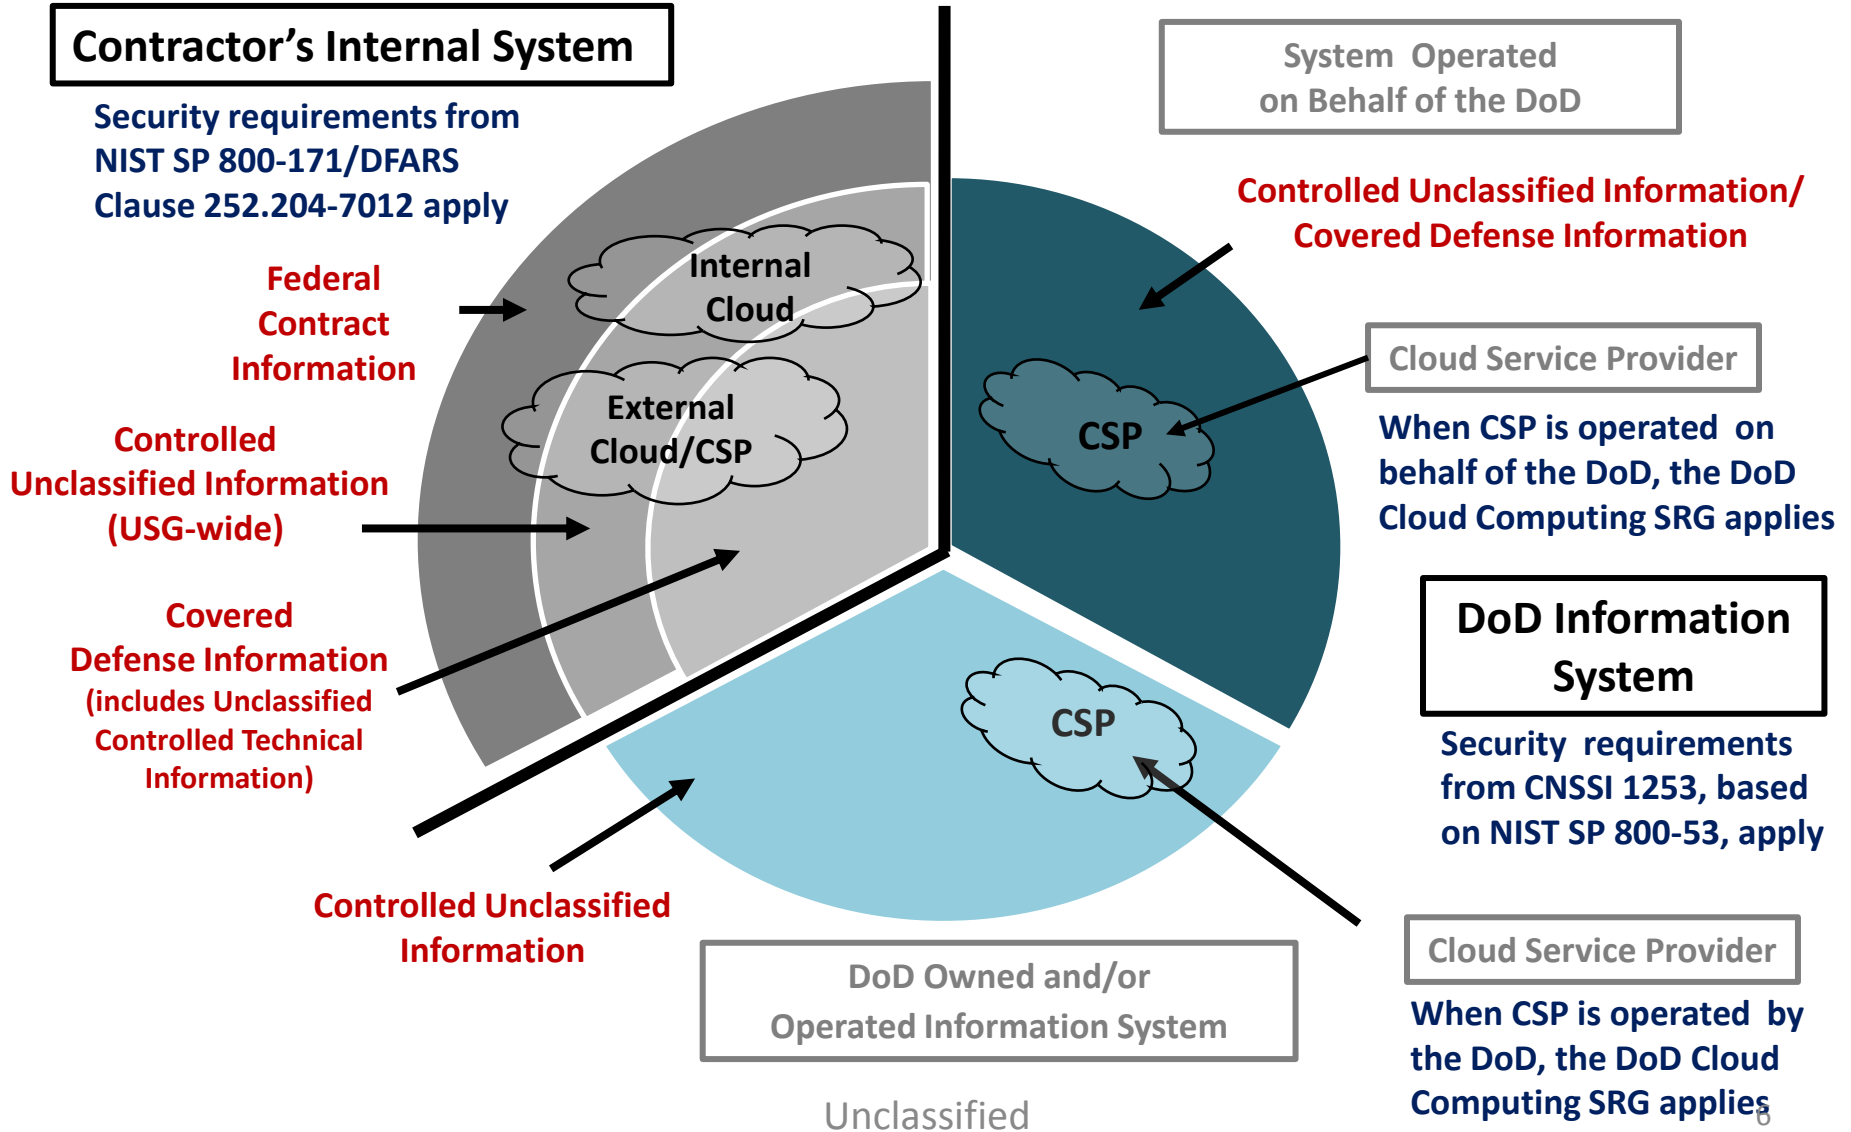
Contractor's Internal System

Security requirements from NIST SP 800-171/DFARS Clause 252.204-7012 apply

Federal Contract Information

Controlled Unclassified Information (USG-wide)

Covered Defense Information (includes Unclassified Controlled Technical Information)

Internal Cloud

External Cloud/CSP

System Operated on Behalf of the DoD

Controlled Unclassified Information/ Covered Defense Information

CSP

Cloud Service Provider

When CSP is operated on behalf of the DoD, the DoD Cloud Computing SRG applies

DoD Information System

Security requirements from CNSSI 1253, based on NIST SP 800-53, apply

CSP

Controlled Unclassified Information

DoD Owned and/or Operated Information System

Cloud Service Provider

When CSP is operated by the DoD, the DoD Cloud Computing SRG applies

Unclassified

6